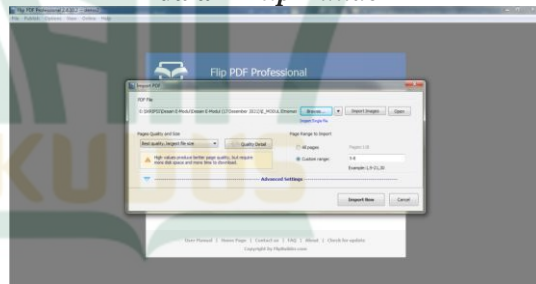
Flip PDF Professional
Import PDF
PDF File
Browse...
Import Images
Open
Pages Quality and Size
Best quality, largest file size
Quality Detail
Page Range to Import
All pages
Custom range:
Example: 1,3-11,20
Advanced Settings
Import Now
Cancel
User Manual | Home Page | Contact us | FAQ | About | Check for update
Copyright by FlipBuilder.com